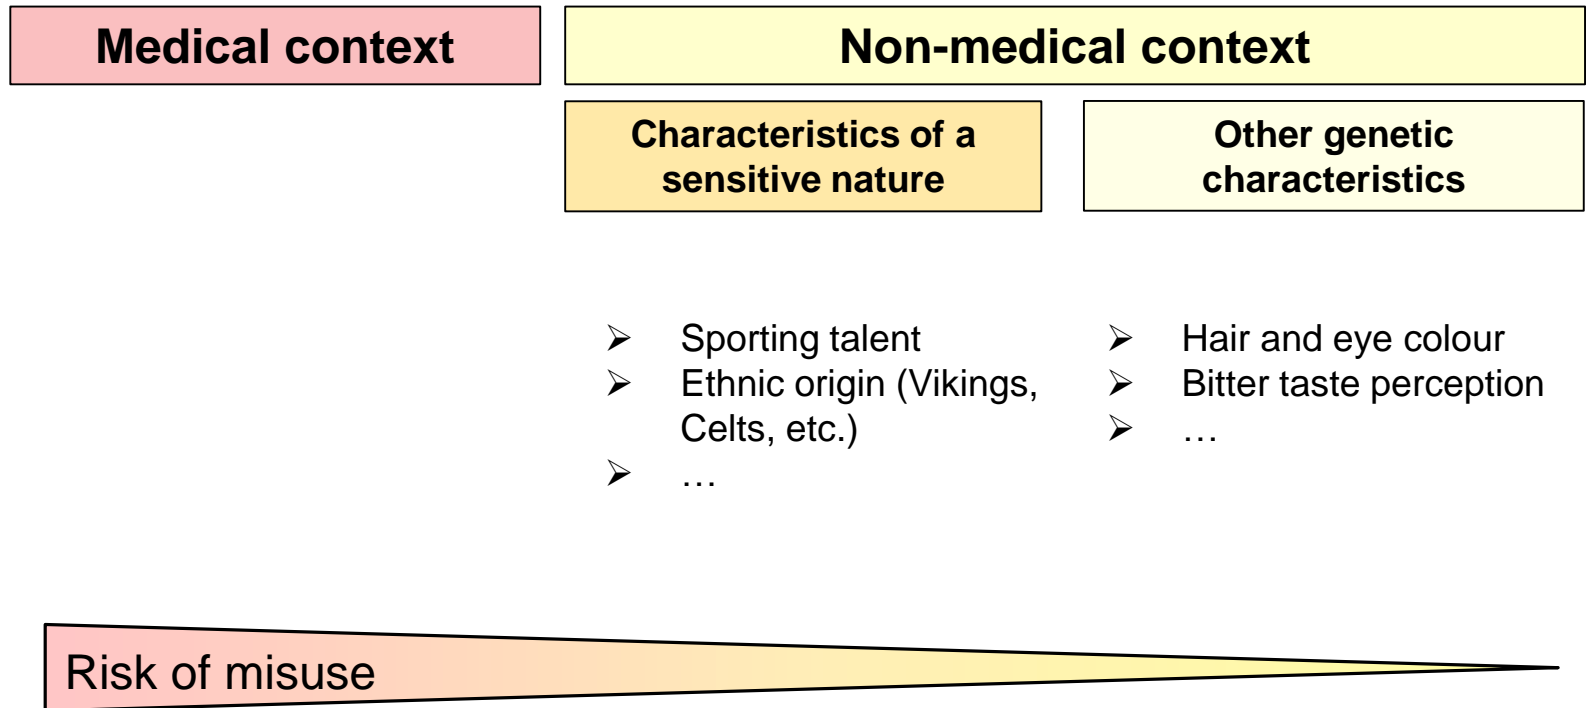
Medical context

Non-medical context

Characteristics of a sensitive nature

Other genetic characteristics

- Sporting talent
- Ethnic origin (Vikings, Celts, etc.)
- …

- Hair and eye colour
- Bitter taste perception
- …

Risk of misuse